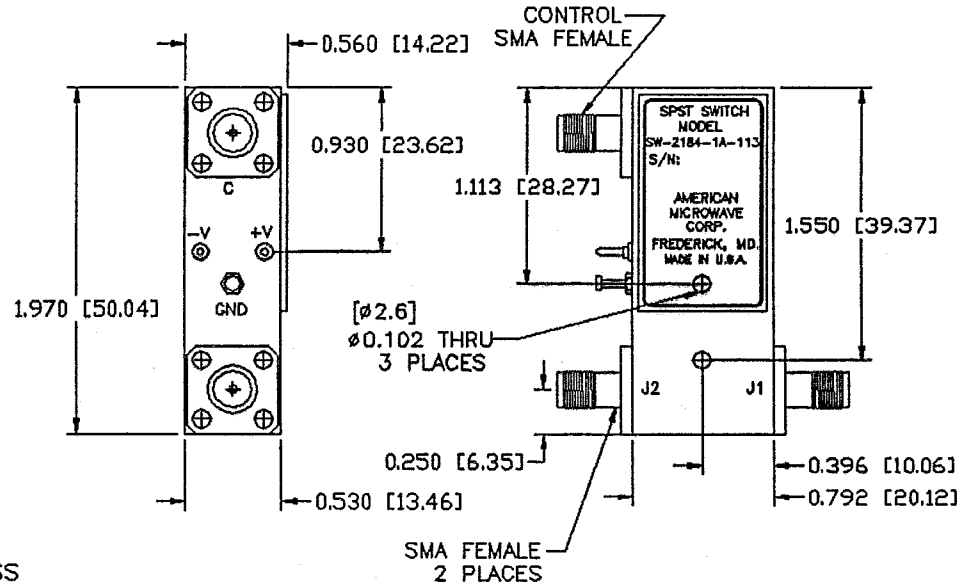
0.560 [14.22]

0.930 [23.62]

C

-V

+V

GND

1.970 [50.04]

0.530 [13.46]

CONTROL SMA FEMALE

SPST SWITCH MODEL SW-2184-1A-113 S/N:

AMERICAN MICROWAVE CORP. FREDERICK, MD. MADE IN U.S.A.

1.113 [28.27]

1.550 [39.37]

[ø2.6] ø0.102 THRU 3 PLACES

J2

J1

0.250 [6.35]

0.396 [10.06]

0.792 [20.12]

SMA FEMALE 2 PLACES

SS